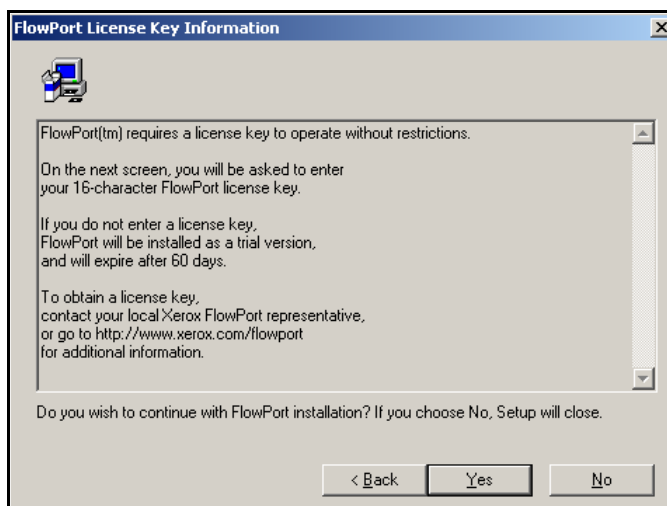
FlowPort License Key Information

FlowPort(tm) requires a license key to operate without restrictions.

On the next screen, you will be asked to enter your 16-character FlowPort license key.

If you do not enter a license key, FlowPort will be installed as a trial version, and will expire after 60 days.

To obtain a license key, contact your local Xerox FlowPort representative, or go to http://www.xerox.com/flowport for additional information.

Do you wish to continue with FlowPort installation? If you choose No, Setup will close.

< Back
Yes
No